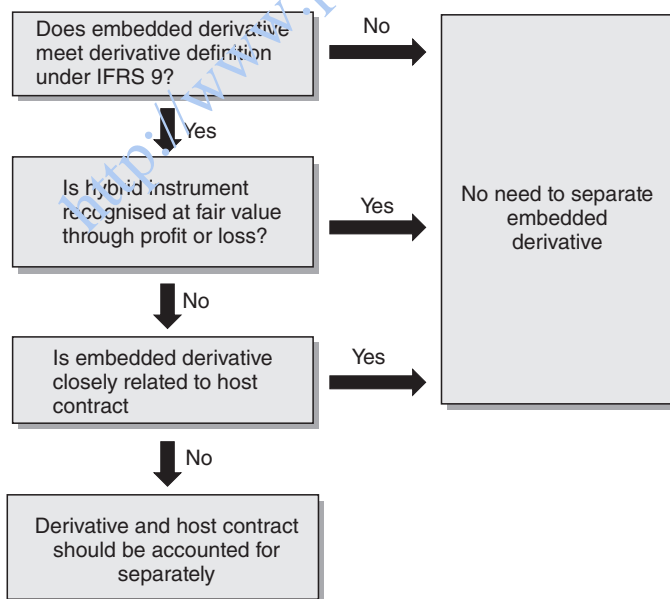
Does embedded derivative meet derivative definition under IFRS 9?

No

Yes

Is hybrid instrument recognised at fair value through profit or loss?

Yes

No need to separate embedded derivative

No

Is embedded derivative closely related to host contract

Yes

No

Derivative and host contract should be accounted for separately

http://www.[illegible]